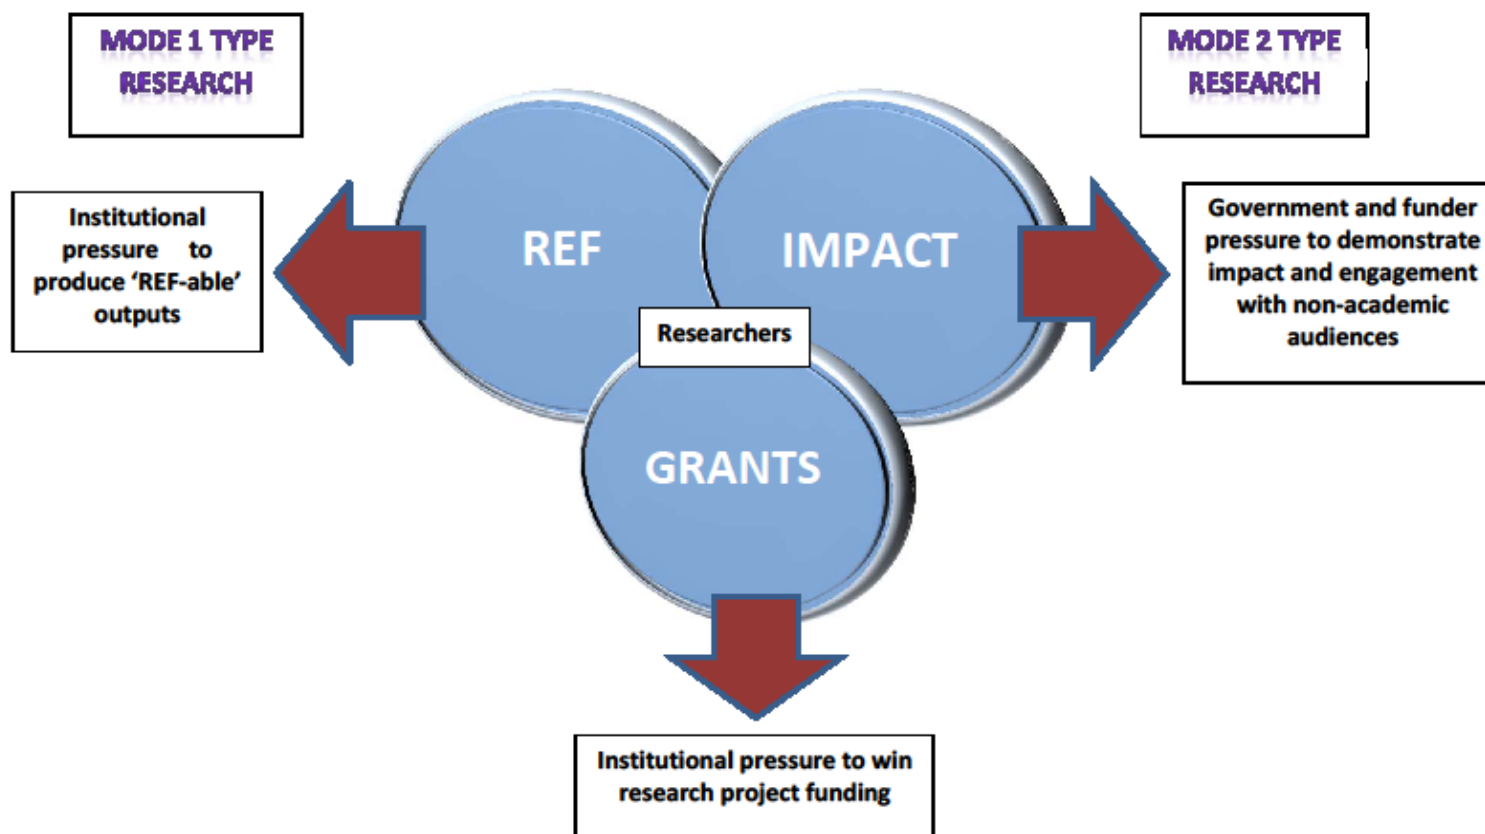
MODE 1 TYPE RESEARCH

MODE 2 TYPE RESEARCH

Institutional pressure to produce 'REF-able' outputs

REF

IMPACT

Government and funder pressure to demonstrate impact and engagement with non-academic audiences

Researchers

GRANTS

Institutional pressure to win research project funding